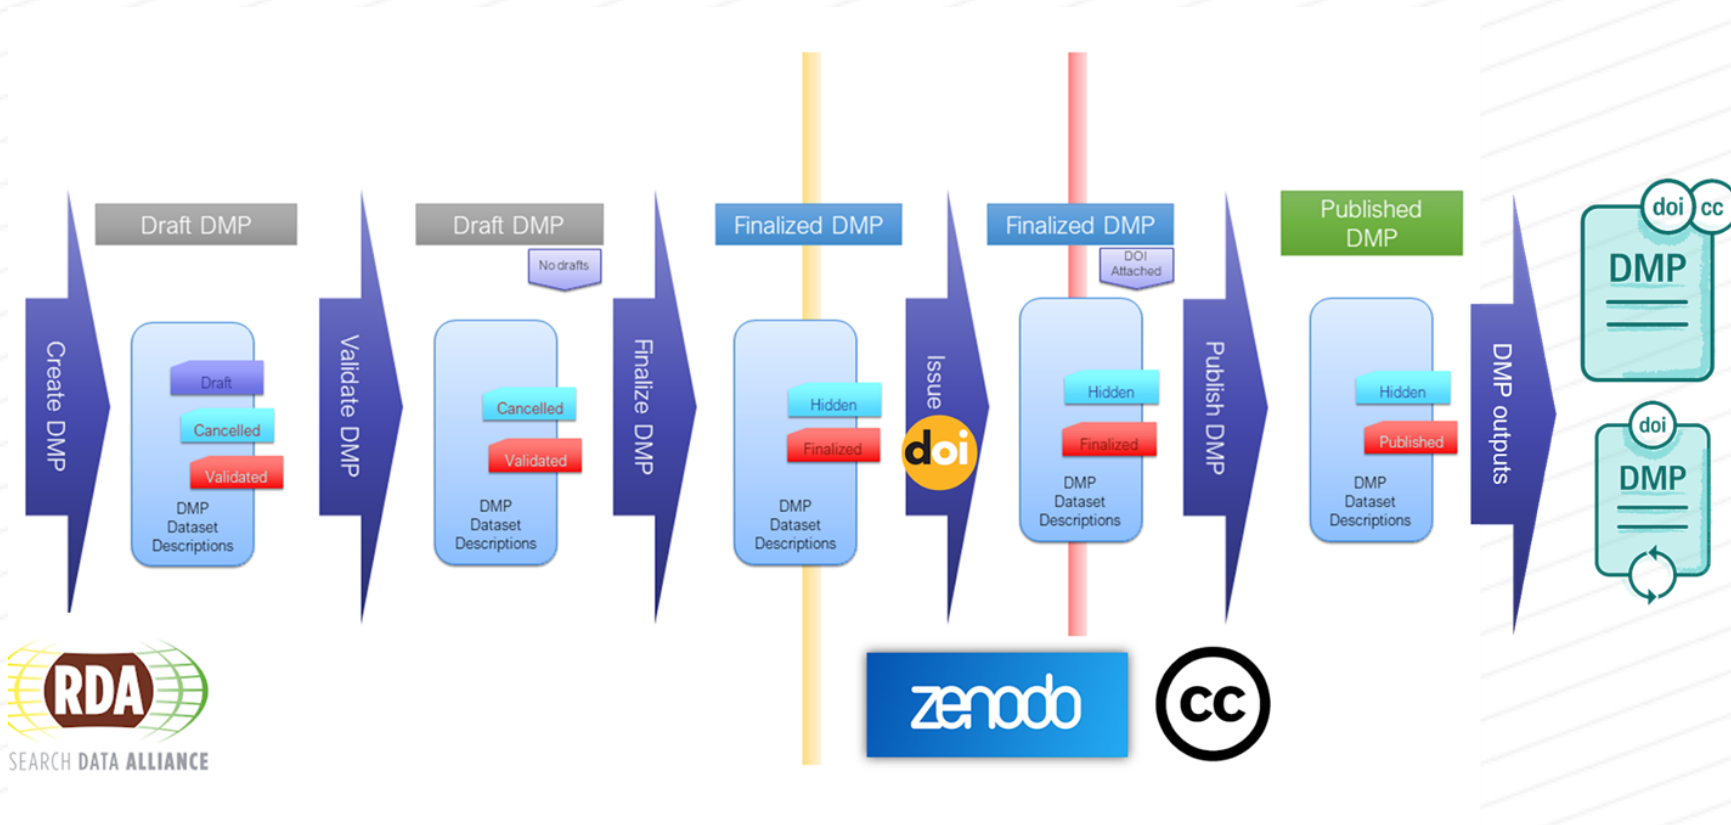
Create DMP

Draft DMP

Draft

Cancelled

Validated

DMP Dataset Descriptions

Validate DMP

Draft DMP

No drafts

Cancelled

Validated

DMP Dataset Descriptions

Finalize DMP

Finalized DMP

Hidden

Finalized

DMP Dataset Descriptions

Issue

doi

Finalized DMP

DOI Attached

Hidden

Finalized

DMP Dataset Descriptions

Publish DMP

Published DMP

Hidden

Published

DMP Dataset Descriptions

DMP outputs

doi cc

DMP

doi

DMP

RDA

SEARCH DATA ALLIANCE

zenodo

cc